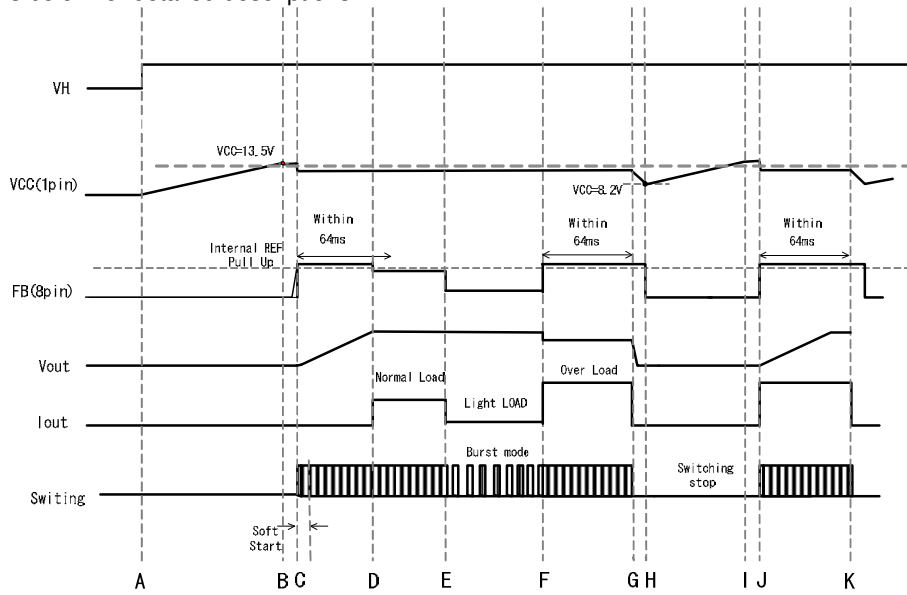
VH

VCC=13.5V

VCC(1pin)

VCC=8.2V

Within 64ms

Within 64ms

Within 64ms

Internal REF Pull Up

FB(8pin)

Vout

Normal Load

Over Load

Iout

Light LOAD

Burst mode

Switching stop

Switing

Soft Start

A B C D E F G H I J K